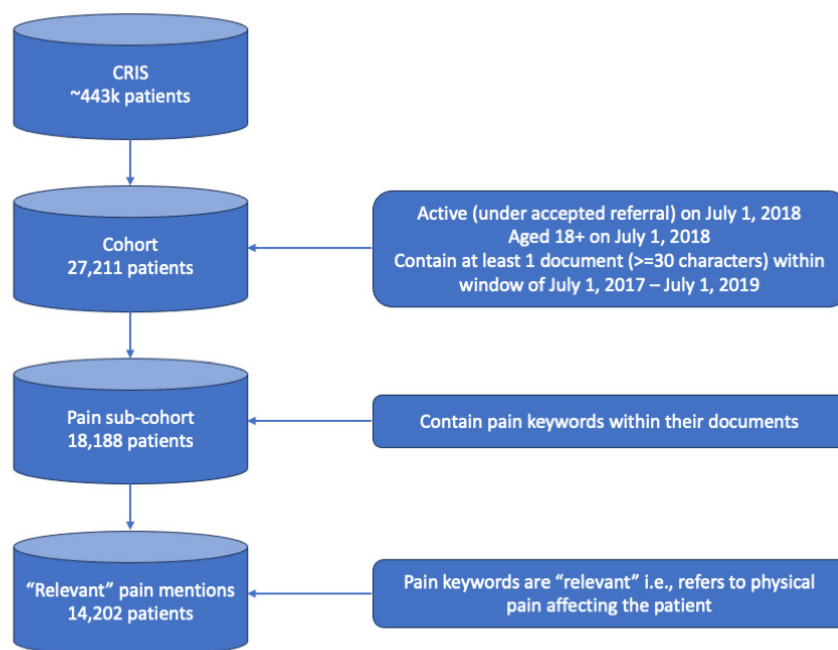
CRIS
~443k patients

Cohort
27,211 patients

Active (under accepted referral) on July 1, 2018
Aged 18+ on July 1, 2018
Contain at least 1 document (>=30 characters) within window of July 1, 2017 – July 1, 2019

Pain sub-cohort
18,188 patients

Contain pain keywords within their documents

"Relevant" pain mentions
14,202 patients

Pain keywords are "relevant" i.e., refers to physical pain affecting the patient